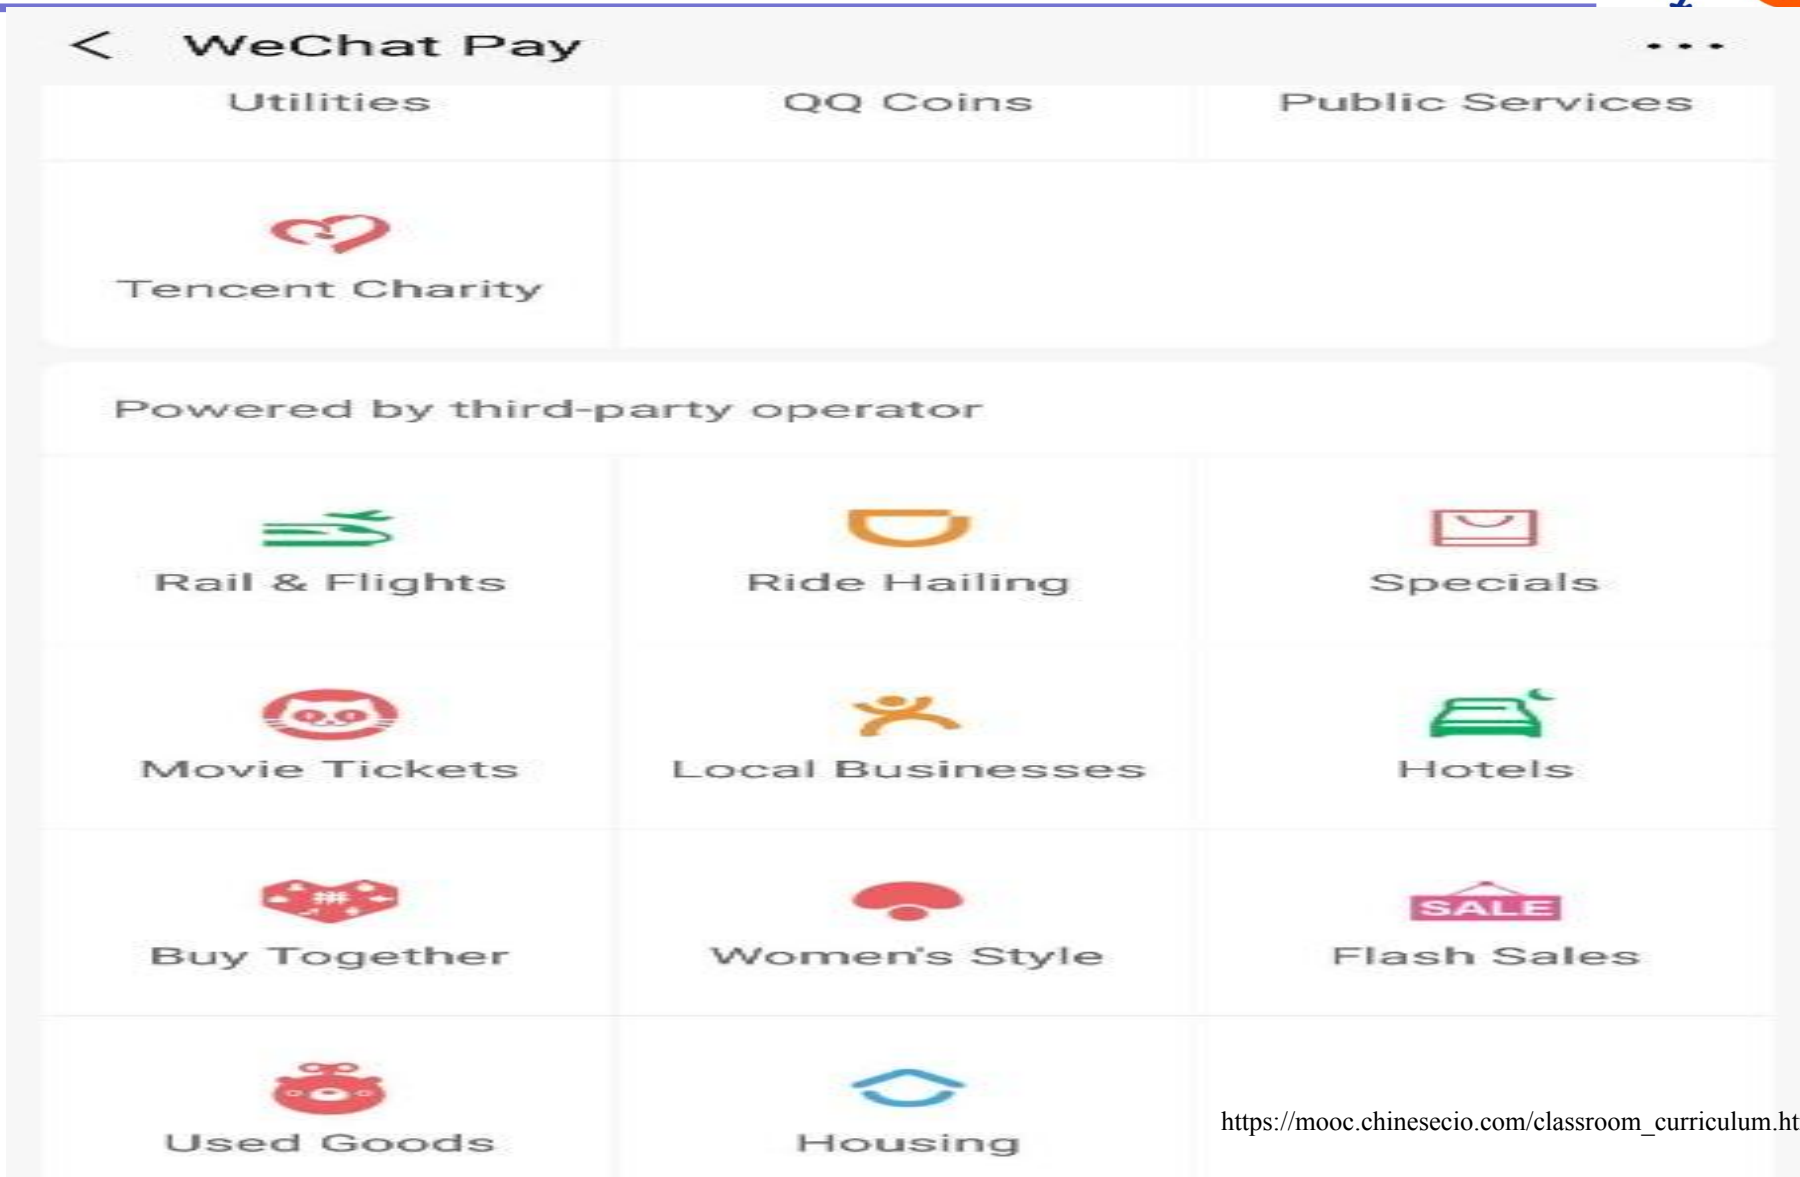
< WeChat Pay ...

| Utilities | QQ Coins | Public Services |
|---|---|---|
| Tencent Charity | | |

Powered by third-party operator

| Rail & Flights | Ride Hailing | Specials |
|---|---|---|
| Movie Tickets | Local Businesses | Hotels |
| Buy Together | Women's Style | SALE Flash Sales |
| Used Goods | Housing | |

https://mooc.chinesecio.com/classroom_curriculum.ht